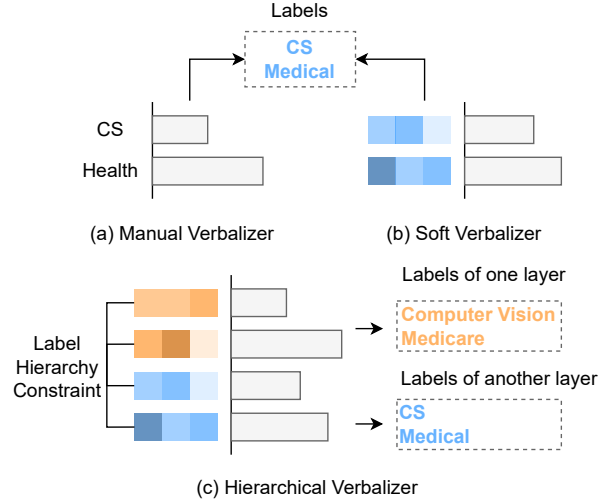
Labels

CS
Medical

CS

Health

(a) Manual Verbalizer

(b) Soft Verbalizer

Labels of one layer

Computer Vision
Medicare

Label
Hierarchy
Constraint

Labels of another layer

CS
Medical

(c) Hierarchical Verbalizer